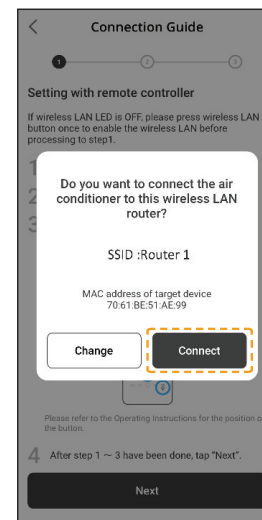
<

Connection Guide

1 2 3

Setting with remote controller

If wireless LAN LED is OFF, please press wireless LAN button once to enable the wireless LAN before processing to step1.

1
2
3

Do you want to connect the air conditioner to this wireless LAN router?

SSID :Router 1

MAC address of target device
70:61:BE:51:AE:99

Change

Connect

Please refer to the Operating Instructions for the position of the button.

4 After step 1 ~ 3 have been done, tap "Next".

Next